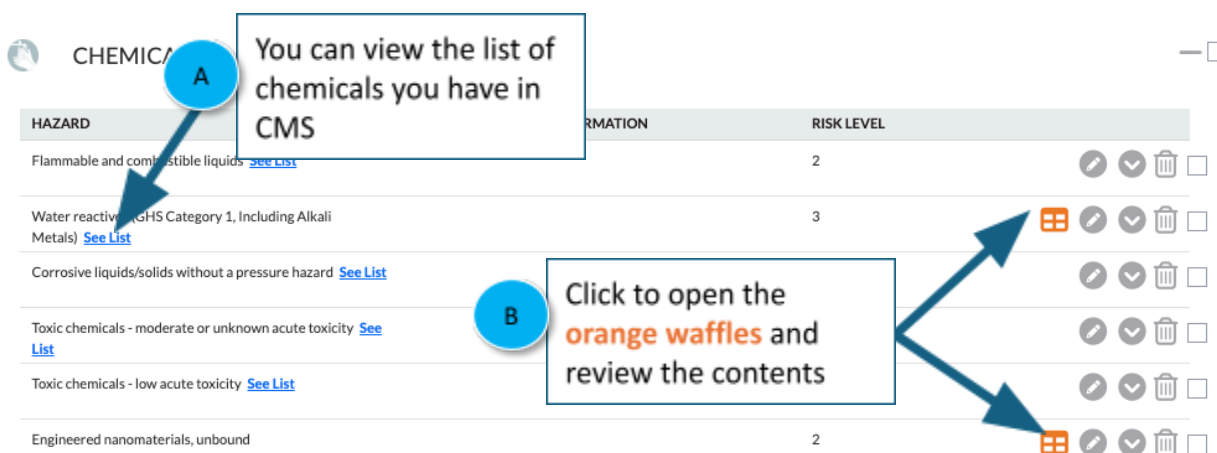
CHEMICA

A

You can view the list of chemicals you have in CMS

| HAZARD | RMATION | RISK LEVEL |
|---|---|---|
| Flammable and comb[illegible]stible liquids See List | | 2 |
| Water reactive (GHS Category 1, Including Alkali Metals) See List | | 3 |
| Corrosive liquids/solids without a pressure hazard See List | | |
| Toxic chemicals - moderate or unknown acute toxicity See List | | |
| Toxic chemicals - low acute toxicity See List | | |
| Engineered nanomaterials, unbound | | 2 |

B

Click to open the orange waffles and review the contents